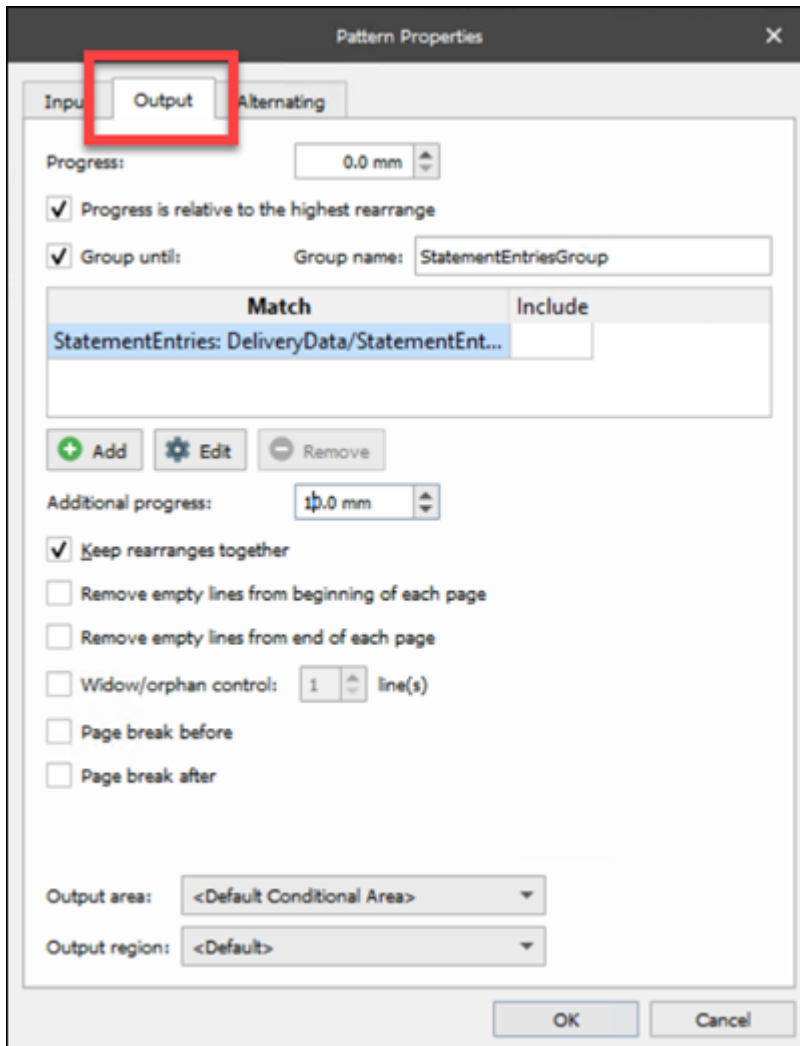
Pattern Properties ×

Inpu Output Alternating

Progress: 0.0 mm

Progress is relative to the highest rearrange

Group until: Group name: StatementEntriesGroup

| Match | Include |
|---|---|
| StatementEntries: DeliveryData/StatementEnt... | |

Add Edit Remove

Additional progress: 10.0 mm

Keep rearranges together

Remove empty lines from beginning of each page

Remove empty lines from end of each page

Widow/orphan control: 1 line(s)

Page break before

Page break after

Output area: <Default Conditional Area>

Output region: <Default>

OK Cancel